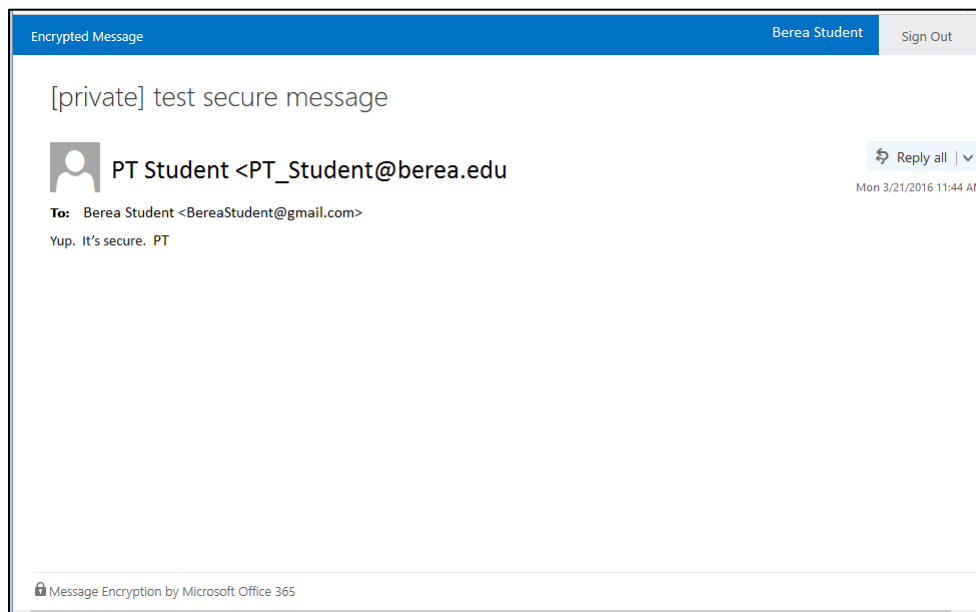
Encrypted Message

Berea Student

Sign Out

[private] test secure message

PT Student <PT_Student@berea.edu

Reply all

Mon 3/21/2016 11:44 A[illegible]

To: Berea Student <BereaStudent@gmail.com>

Yup. It's secure. PT

Message Encryption by Microsoft Office 365